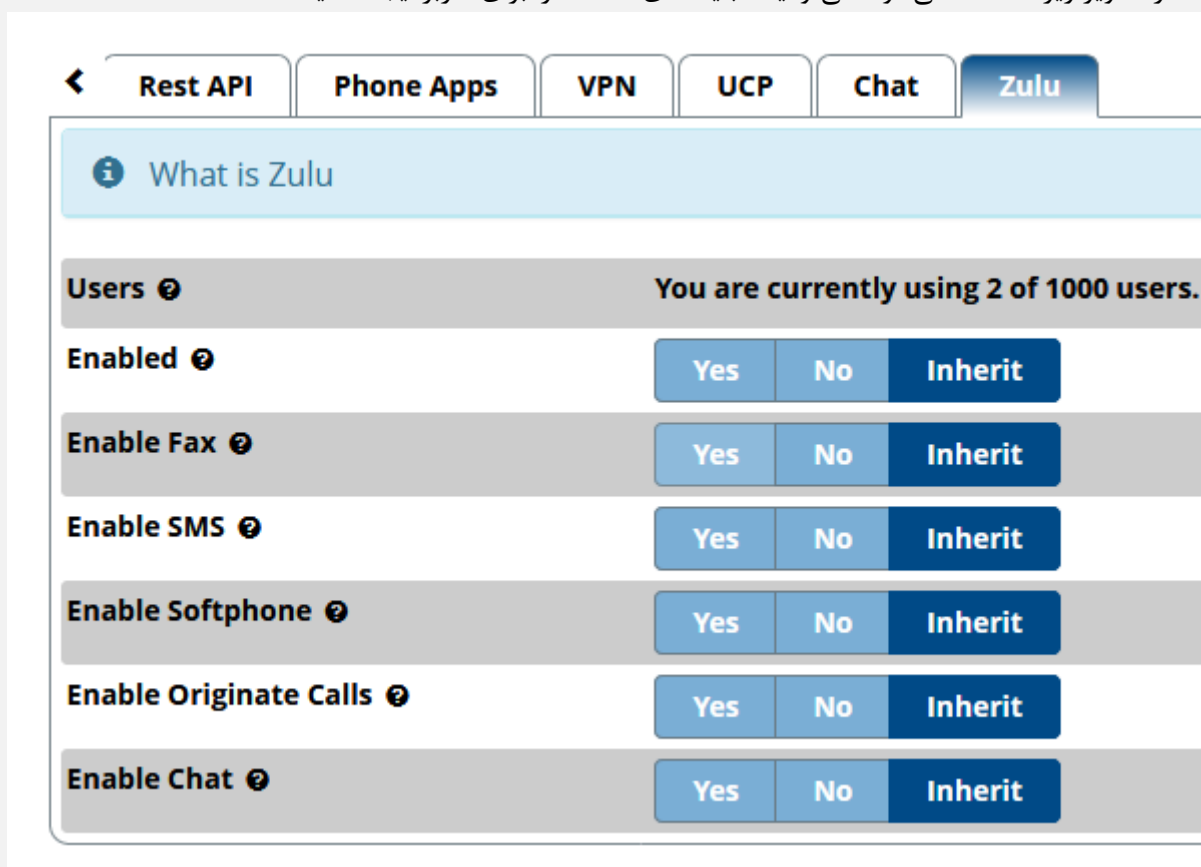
<

Rest API | Phone Apps | VPN | UCP | Chat | Zulu

What is Zulu

Users You are currently using 2 of 1000 users.

Enabled Yes No Inherit

Enable Fax Yes No Inherit

Enable SMS Yes No Inherit

Enable Softphone Yes No Inherit

Enable Originate Calls Yes No Inherit

Enable Chat Yes No Inherit